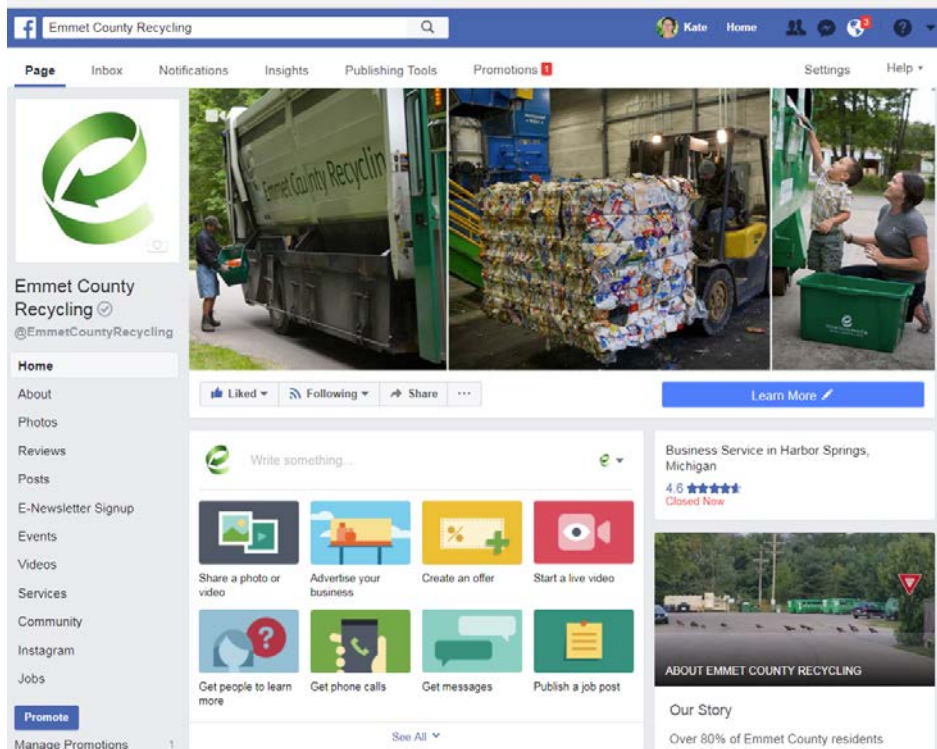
Emmet County Recycling

Kate Home 3

Page Inbox Notifications Insights Publishing Tools Promotions 1 Settings Help ▾

Emmet County Recycling
@EmmetCountyRecycling

Home
About
Photos
Reviews
Posts
E-Newsletter Signup
Events
Videos
Services
Community
Instagram
Jobs

Promote

Manage Promotions 1

Emmet County Recyclin

Liked ▾ Following ▾ Share ···

Learn More

Write something...

Share a photo or video
Advertise your business
Create an offer
Start a live video
Get people to learn more
Get phone calls
Get messages
Publish a job post

See All

Business Service in Harbor Springs, Michigan
4.6 ★★★★★
Closed Now

ABOUT EMMET COUNTY RECYCLING

Our Story

Over 80% of Emmet County residents